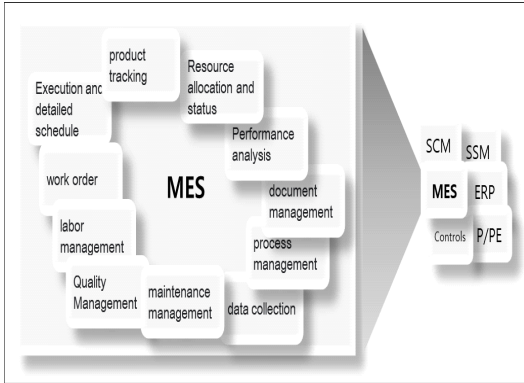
product tracking

Resource allocation and status

Execution and detailed schedule

Performance analysis

work order

MES

document management

labor management

process management

Quality Management

maintenance management

data collection

SCM

SSM

MES

ERP

Controls

P/PE